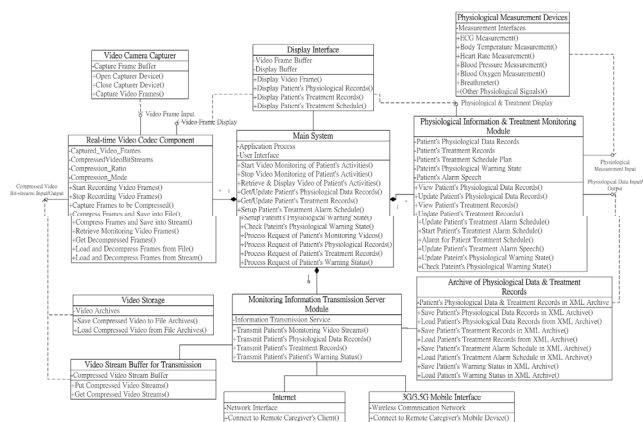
Physiological Measurement Devices
-Measurement Interfaces
+ECG Measurement()
+Body Temperature Measurement()
+Heart Rate Measurement()
+Blood Pressure Measurement()
+Blood Oxygen Measurement()
+Breathmeter()
+(Other Physiological Signals())

Video Camera Capturer
-Capture Frame Buffer
+Open Capturer Device()
+Close Capturer Device()
+Capture Video Frames()

Display Interface
-Video Frame Buffer
-Display Buffer
+Display Video Frame()
+Display Patient's Physiological Records()
+Display Patient's Treatment Records()
+Display Patient's Treatment Schedule()

Physiological & Treatment Display

Video Frame Input

Video Frame Display

Real-time Video Codec Component
-Captured_Video_Frames
-CompressedVideoBitStreams
-Compression_Ratio
-Compression_Mode
+Start Recording Video Frames()
+Stop Recording Video Frames()
+Capture Frames to be Compressed()
+Compress Frames and Save into File()
+Compress Frames and Save into Stream()
+Retrieve Monitoring Video Frames()
+Get Decompressed Frames()
+Load and Decompress Frames from File()
+Load and Decompress Frames from Stream()

Main System
-Application Process
-User Interface
+Start Video Monitoring of Patient's Activities()
+Stop Video Monitoring of Patient's Activities()
+Retrieve & Display Video of Patient's Activities()
+Get/Update Patient's Physiological Data Records()
+Get/Update Patient's Treatment Records()
+Setup Patient's Treatment Alarm Schedule()
+Setup Patient's Physiological Warning State()
+Check Patient's Physiological Warning State()
+Process Request of Patient's Monitoring Videos()
+Process Request of Patient's Physiological Records()
+Process Request of Patient's Treatment Records()
+Process Request of Patient's Warning States()

Physiological Information & Treatment Monitoring Module
-Patient's Physiological Data Records
-Patient's Treatment Records
-Patient's Treatment Schedule Plan
-Patient's Physiological Warning State
-Patient's Alarm Speech
+View Patient's Physiological Data Records()
+Update Patient's Physiological Data Records()
+View Patient's Treatment Records()
+Update Patient's Treatment Records()
+Update Patient's Treatment Alarm Schedule()
+Start Patient's Treatment Alarm Schedule()
+Alarm for Patient Treatment Schedule()
+Update Patient's Treatment Alarm Speech()
+Update Patient's Physiological Warning State()
+Check Patient's Physiological Warning State()

Physiological Measurement Input

Physiological Data Input/Output

Compressed Video Bit-streams Input/Output

Video Storage
-Video Archives
+Save Compressed Video to File Archives()
+Load Compressed Video from File Archives()

Monitoring Information Transmission Server Module
-Information Transmission Service
+Transmit Patient's Monitoring Video Streams()
+Transmit Patient's Physiological Data Records()
+Transmit Patient's Treatment Records()
+Transmit Patient's Warning Status()

Archive of Physiological Data & Treatment Records
-Patient's Physiological Data & Treatment Records in XML Archive
+Save Patient's Physiological Data Records in XML Archive()
+Load Patient's Physiological Data Records from XML Archive()
+Save Patient's Treatment Records in XML Archive()
+Load Patient's Treatment Records from XML Archive()
+Save Patient's Treatment Alarm Schedule in XML Archive()
+Load Patient's Treatment Alarm Schedule in XML Archive()
+Save Patient's Warning Status in XML Archive()
+Load Patient's Warning Status in XML Archive()

Video Stream Buffer for Transmission
-Compressed Video Stream Buffer
+Put Compressed Video Streams()
+Get Compressed Video Streams()

Internet
-Network Interface
+Connect to Remote Caregiver's Client()

3G/3.5G Mobile Interface
-Wireless Commnication Network
+Connect to Remote Caregiver's Mobile Device()